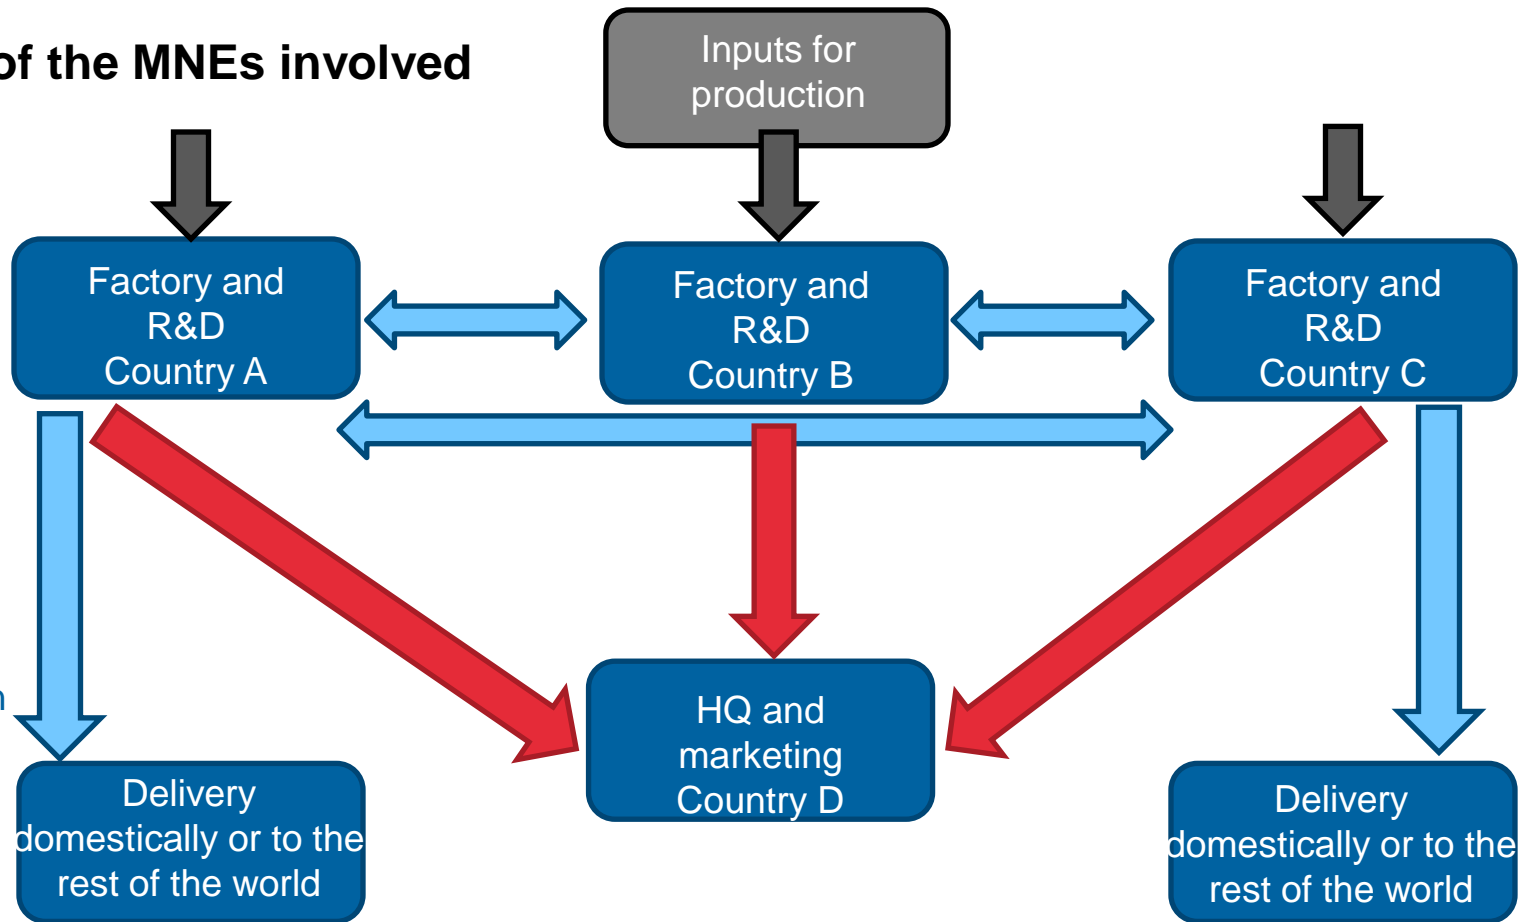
of the MNEs involved

Inputs for production

Factory and R&D Country A

Factory and R&D Country B

Factory and R&D Country C

n

HQ and marketing Country D

Delivery domestically or to the rest of the world

Delivery domestically or to the rest of the world